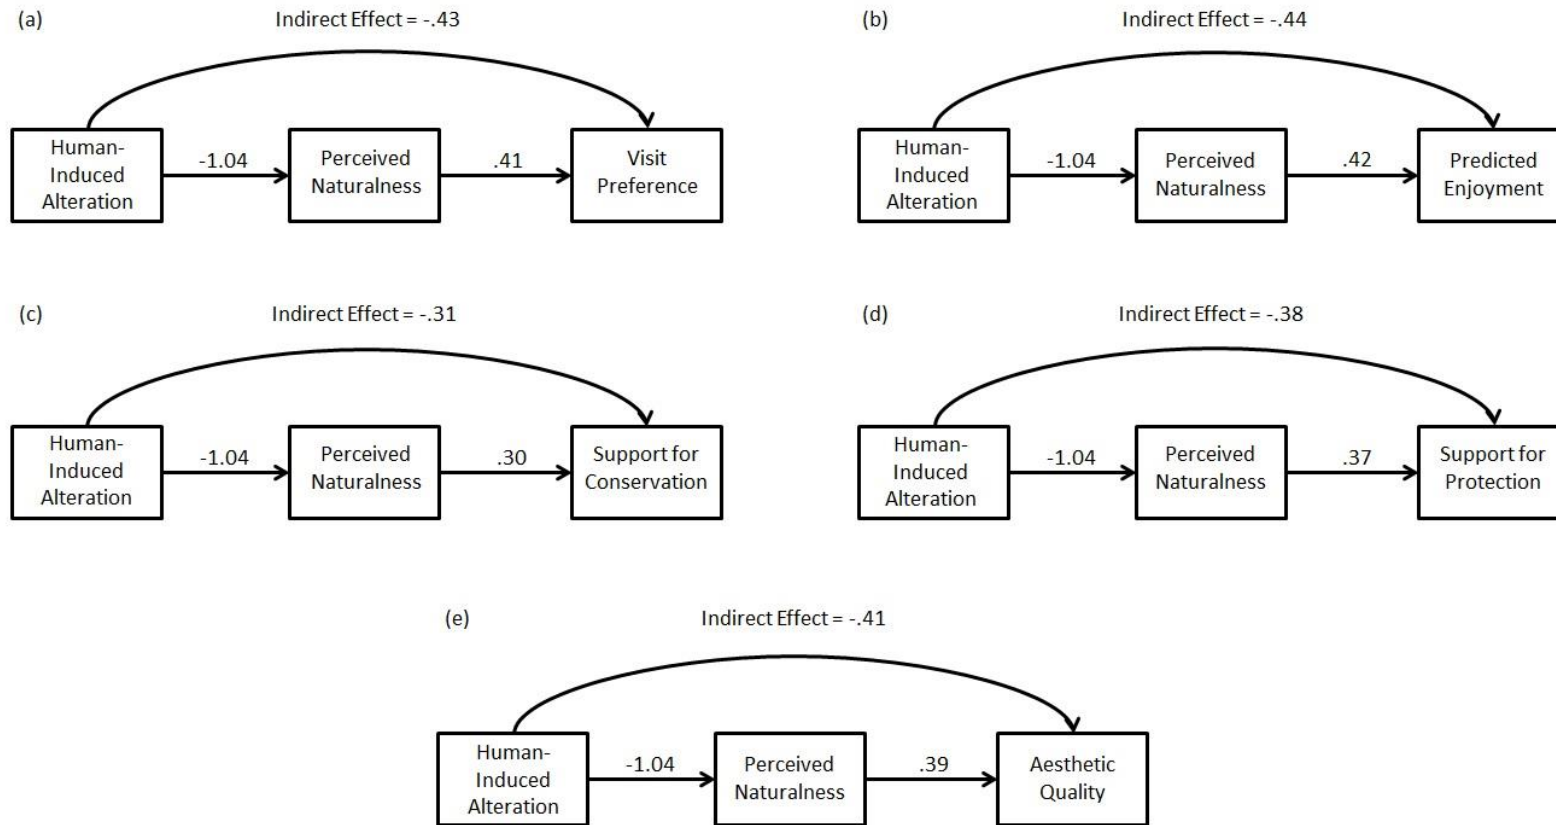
(a)

Indirect Effect = -.43

Human-Induced Alteration

-1.04

Perceived Naturalness

.41

Visit Preference

(b)

Indirect Effect = -.44

Human-Induced Alteration

-1.04

Perceived Naturalness

.42

Predicted Enjoyment

(c)

Indirect Effect = -.31

Human-Induced Alteration

-1.04

Perceived Naturalness

.30

Support for Conservation

(d)

Indirect Effect = -.38

Human-Induced Alteration

-1.04

Perceived Naturalness

.37

Support for Protection

(e)

Indirect Effect = -.41

Human-Induced Alteration

-1.04

Perceived Naturalness

.39

Aesthetic Quality